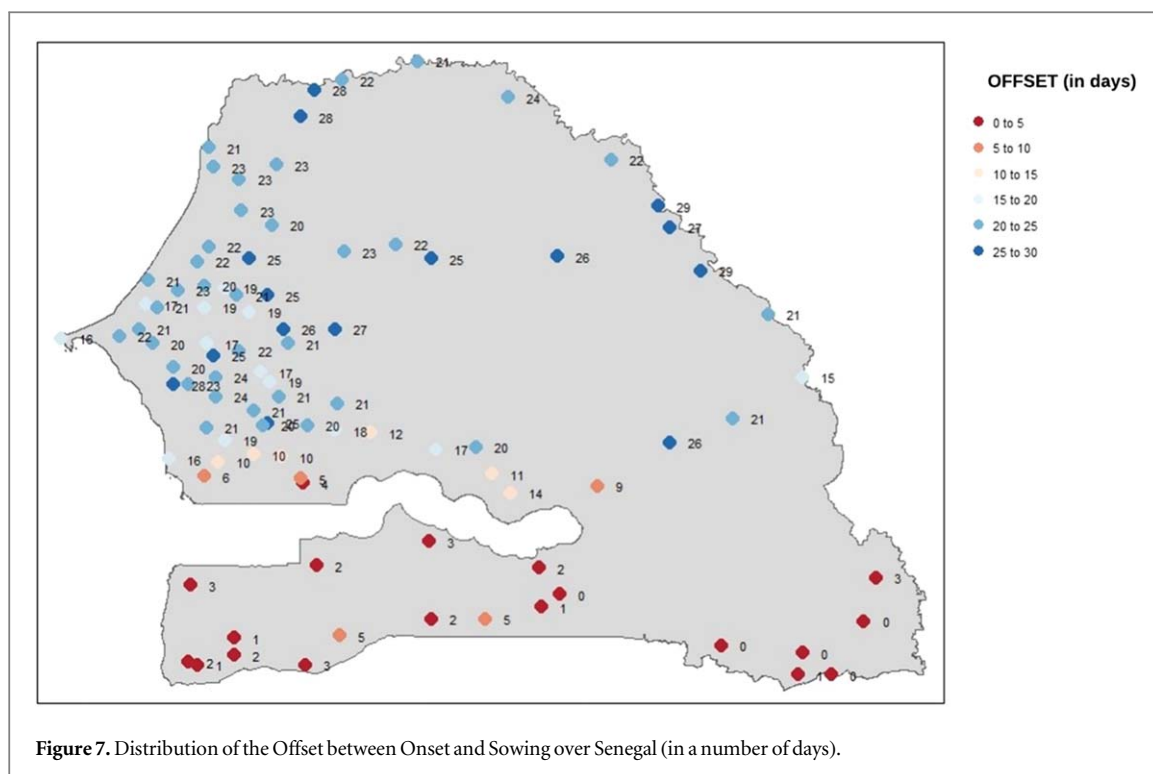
21
22
28
24
28
21
23
23
23
22
23
20
22
22
23
22
25
25
26
29
27
29
21
20
19
25
21
23
17
21
19
19
16
22
21
26
27
22
20
17
25
22
21
20
17
28
23
19
15
24
24
21
21
21
26
25
20
18
12
21
21
19
17
20
26
16
10
10
11
6
5
4
14
9
3
2
2
3
0
1
3
1
2
5
5
0
0
0
2
1
2
3
1
0

OFFSET (in days)
0 to 5
5 to 10
10 to 15
15 to 20
20 to 25
25 to 30

Figure 7. Distribution of the Offset between Onset and Sowing over Senegal (in a number of days).